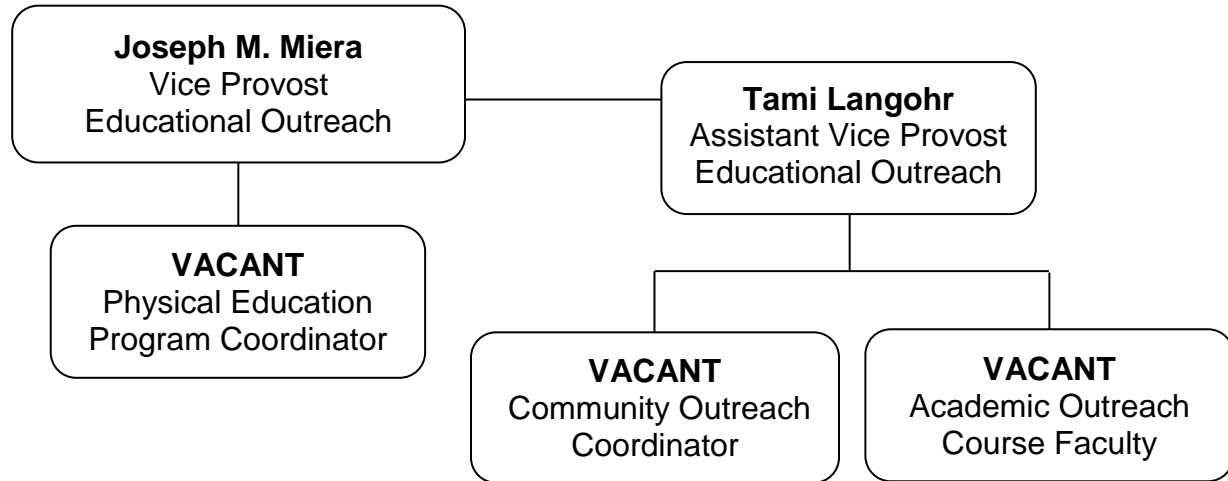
**Joseph M. Miera**
Vice Provost
Educational Outreach

**Tami Langohr**
Assistant Vice Provost
Educational Outreach

**VACANT**
Physical Education
Program Coordinator

**VACANT**
Community Outreach
Coordinator

**VACANT**
Academic Outreach
Course Faculty